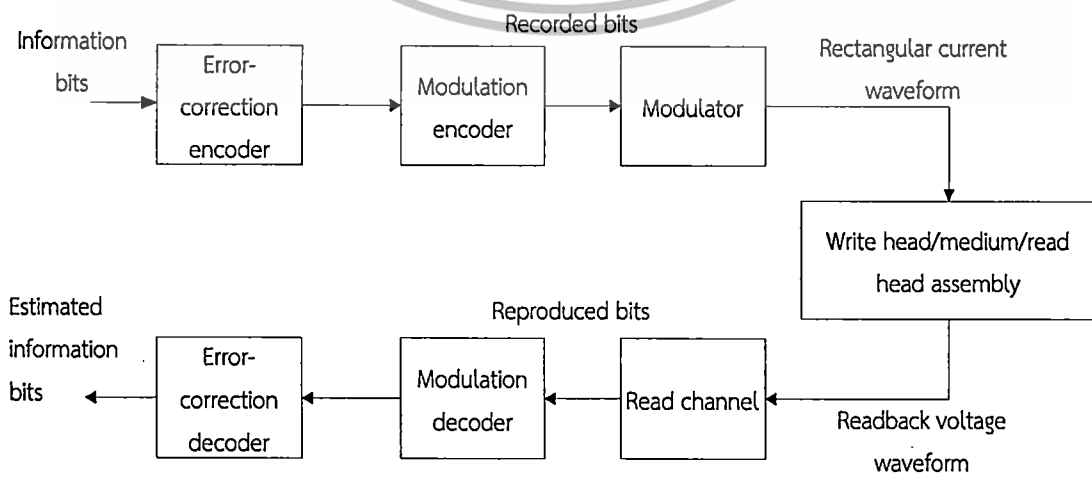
Information bits

Error-correction encoder

Recorded bits

Modulation encoder

Modulator

Rectangular current waveform

Write head/medium/read head assembly

Estimated information bits

Error-correction decoder

Reproduced bits

Modulation decoder

Read channel

Readback voltage waveform